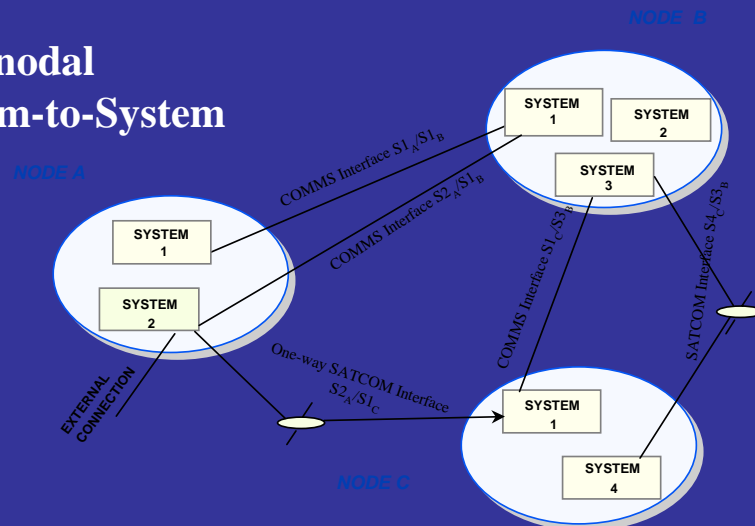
nodal
m-to-System

NODE B

SYSTEM 1

SYSTEM 2

SYSTEM 3

NODE A

SYSTEM 1

SYSTEM 2

COMMS Interface $S1_A/S1_B$

COMMS Interface $S2_A/S1_B$

COMMS Interface $S1_C/S3_B$

SATCOM Interface $S4_C/S3_B$

One-way SATCOM Interface $S2_A/S1_C$

EXTERNAL CONNECTION

SYSTEM 1

SYSTEM 4

NODE C